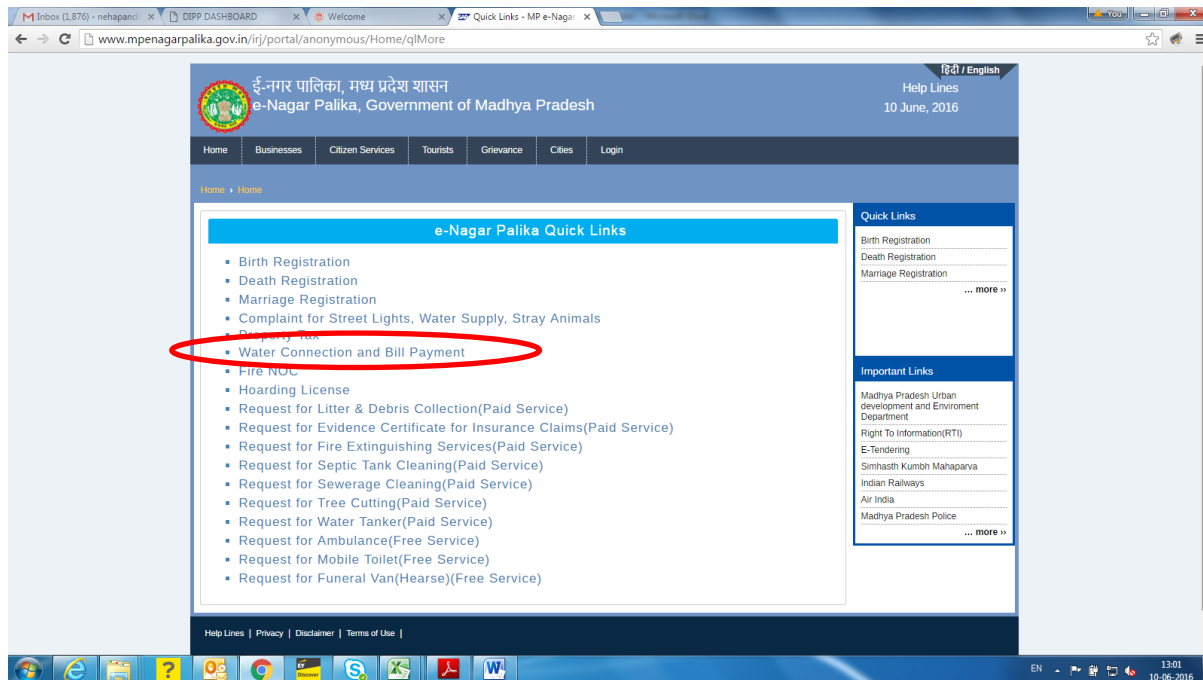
M Inbox (1,876) - nehapand ×
DIPP DASHBOARD ×
Welcome ×
Quick Links - MP e-Nagar ×
You
www.mpenagarpalika.gov.in/irj/portal/anonymous/Home/qlMore

ई-नगर पालिका, मध्य प्रदेश शासन
e-Nagar Palika, Government of Madhya Pradesh

हिंदी / English
Help Lines
10 June, 2016

Home | Businesses | Citizen Services | Tourists | Grievance | Cities | Login

Home › Home

e-Nagar Palika Quick Links

- Birth Registration
- Death Registration
- Marriage Registration
- Complaint for Street Lights, Water Supply, Stray Animals
- Property Tax
- Water Connection and Bill Payment
- Fire NOC
- Hoarding License
- Request for Litter & Debris Collection(Paid Service)
- Request for Evidence Certificate for Insurance Claims(Paid Service)
- Request for Fire Extinguishing Services(Paid Service)
- Request for Septic Tank Cleaning(Paid Service)
- Request for Sewerage Cleaning(Paid Service)
- Request for Tree Cutting(Paid Service)
- Request for Water Tanker(Paid Service)
- Request for Ambulance(Free Service)
- Request for Mobile Toilet(Free Service)
- Request for Funeral Van(Hearse)(Free Service)

Quick Links
Birth Registration
Death Registration
Marriage Registration
... more ››

Important Links
Madhya Pradesh Urban development and Enviroment Department
Right To Information(RTI)
E-Tendering
Simhasth Kumbh Mahaparva
Indian Railways
Air India
Madhya Pradesh Police
... more ››

Help Lines | Privacy | Disclaimer | Terms of Use |

EN 13:01 10-06-2016